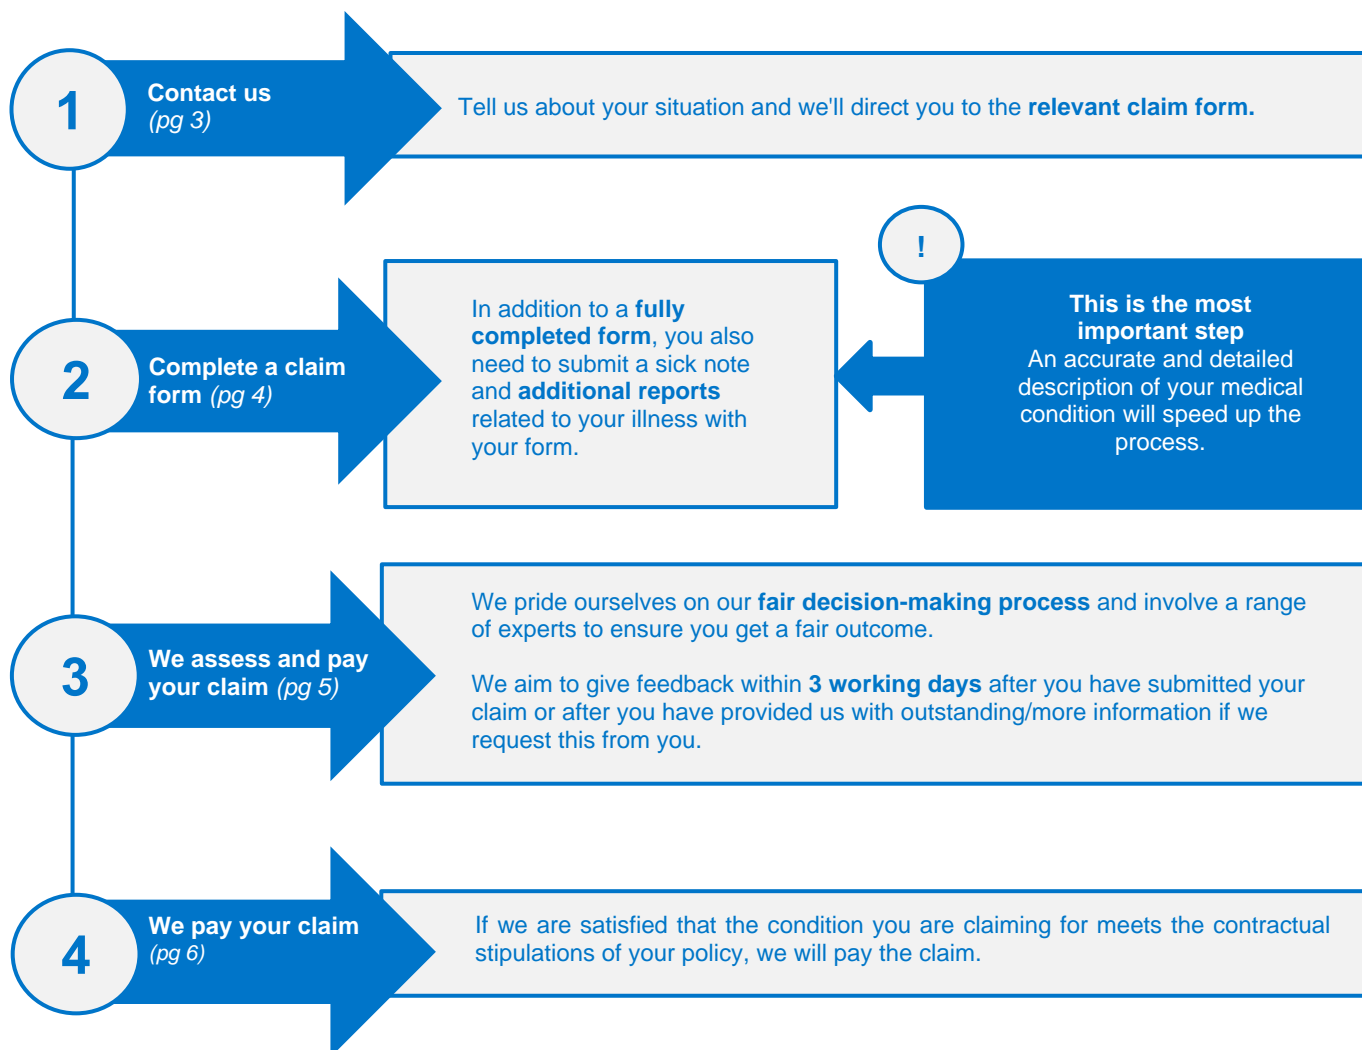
1

Contact us
(pg 3)

Tell us about your situation and we'll direct you to the relevant claim form.

2

Complete a claim form (pg 4)

In addition to a fully completed form, you also need to submit a sick note and additional reports related to your illness with your form.

!

This is the most important step
An accurate and detailed description of your medical condition will speed up the process.

3

We assess and pay your claim (pg 5)

We pride ourselves on our fair decision-making process and involve a range of experts to ensure you get a fair outcome.

We aim to give feedback within 3 working days after you have submitted your claim or after you have provided us with outstanding/more information if we request this from you.

4

We pay your claim
(pg 6)

If we are satisfied that the condition you are claiming for meets the contractual stipulations of your policy, we will pay the claim.